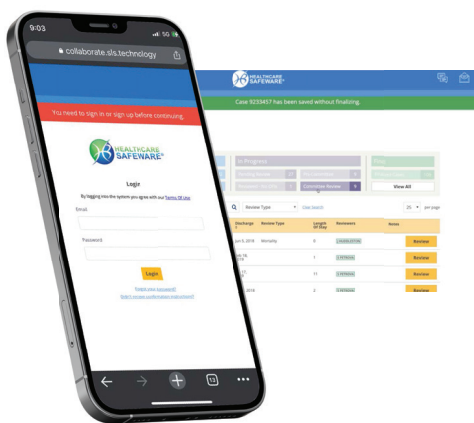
9:03

5G

collaborate.sls.technology

You need to sign in or sign up before continuing.

HEALTHCARE SAFEWARE

Login

By logging into the system you agree with our Terms Of Use

Email

Password

Login

Forgot your password?

Didn't receive confirmation instructions?

13

HEALTHCARE SAFEWARE

Case 9255457 has been saved without finalizing.

In Progress

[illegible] 27

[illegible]

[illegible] 10

Committee Review 6

View All

Review Type

Clear Search

25 per page

Discharge

Review Type

Length Of Stay

Reviewers

Notes

Jun 5, 2018

Mortality

8

Review

1

Review

11

Review

2

Review